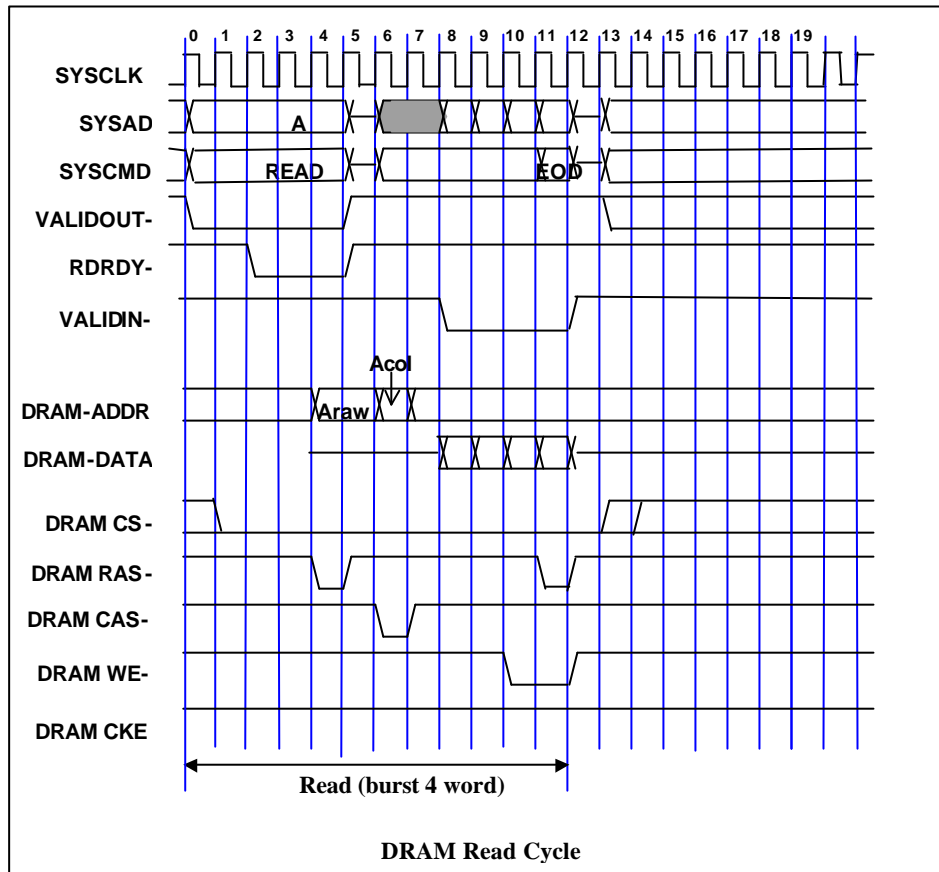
0 1 2 3 4 5 6 7 8 9 10 11 12 13 14 15 16 17 18 19

SYSCLK

SYSAD

A

SYSCMD

READ

EOD

VALIDOUT-

RDRDY-

VALIDIN-

Acol

DRAM-ADDR

Araw

DRAM-DATA

DRAM CS-

DRAM RAS-

DRAM CAS-

DRAM WE-

DRAM CKE

Read (burst 4 word)

DRAM Read Cycle